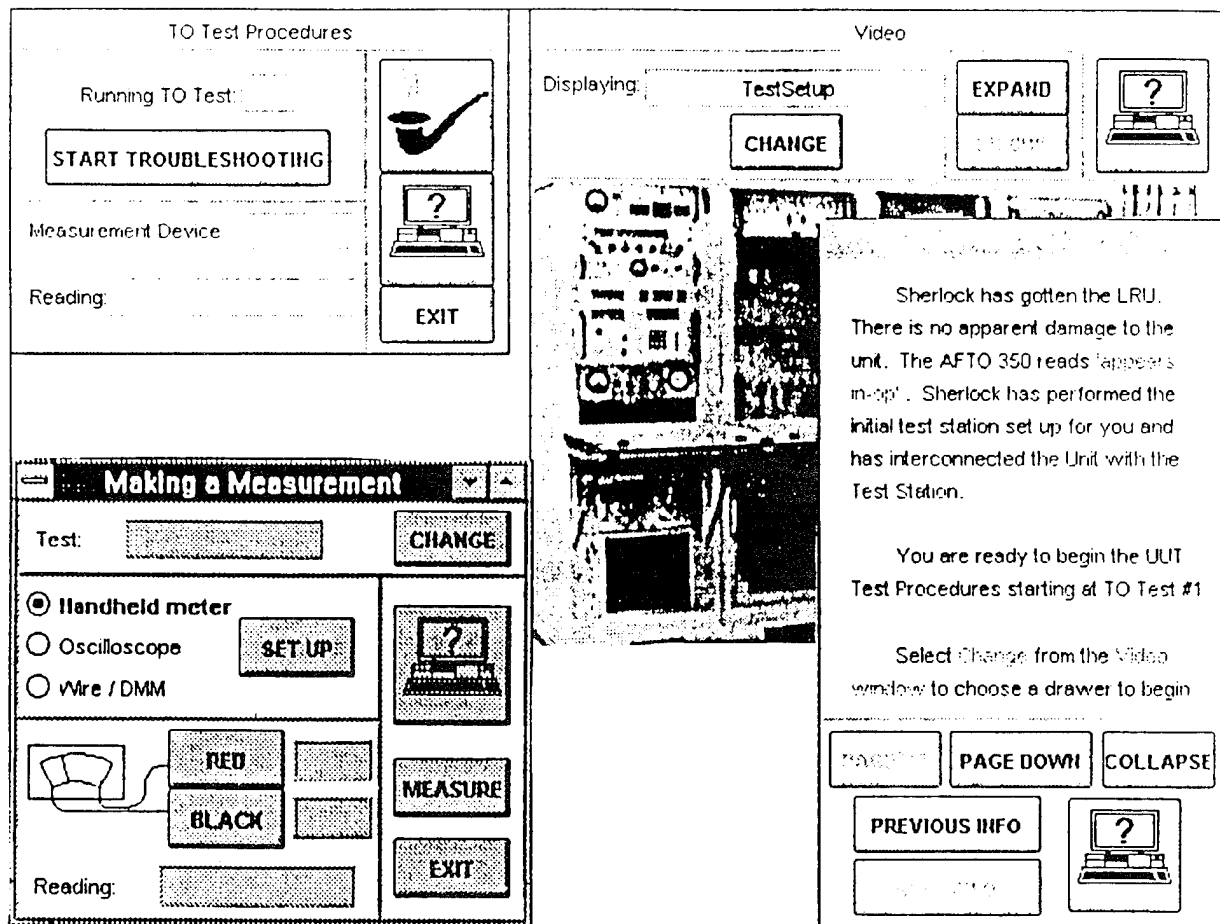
TO Test Procedures

Running TO Test:

START TROUBLESHOOTING

?

Measurement Device

Reading:

EXIT

Video

Displaying: TestSetup

CHANGE

EXPAND

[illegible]

?

Sherlock has gotten the LRU. There is no apparent damage to the unit. The AFTO 350 reads 'appears in-op'. Sherlock has performed the initial test station set up for you and has interconnected the Unit with the Test Station.

You are ready to begin the UUT Test Procedures starting at TO Test #1

Select Change from the Video window to choose a drawer to begin

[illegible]

PAGE DOWN

COLLAPSE

PREVIOUS INFO

?

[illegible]

Making a Measurement

Test:

CHANGE

Handheld meter

Oscilloscope

Wire / DMM

SET UP

?

RED

BLACK

MEASURE

EXIT

Reading: